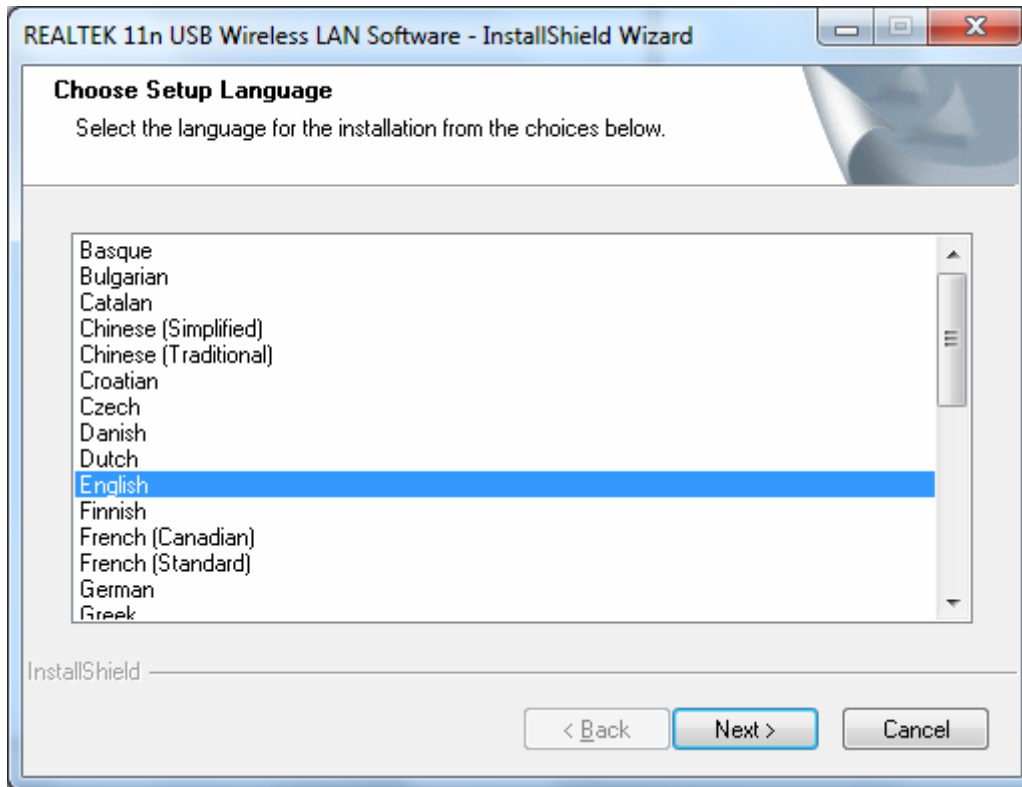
REALTEK 11n USB Wireless LAN Software - InstallShield Wizard

Choose Setup Language
Select the language for the installation from the choices below.

Basque
Bulgarian
Catalan
Chinese (Simplified)
Chinese (Traditional)
Croatian
Czech
Danish
Dutch
English
Finnish
French (Canadian)
French (Standard)
German
Greek

InstallShield

< Back
Next >
Cancel